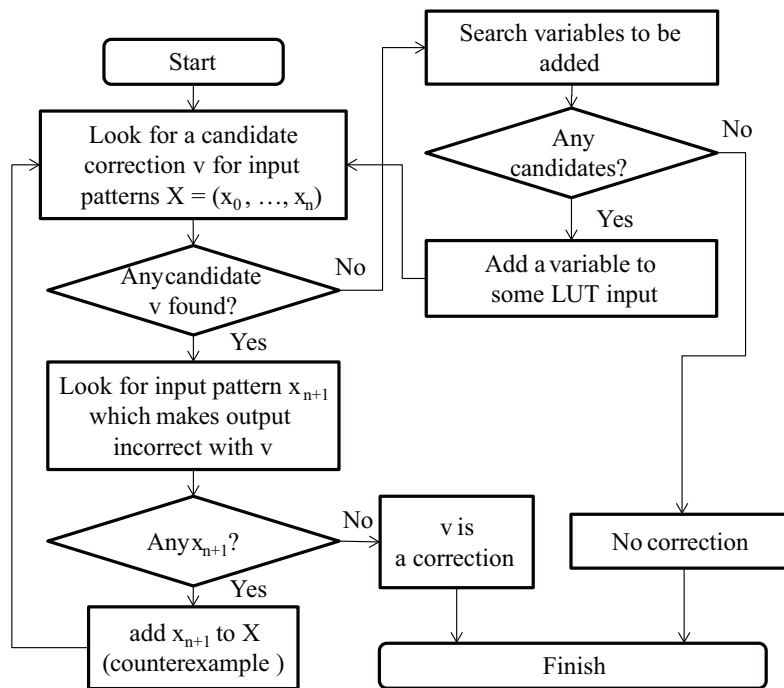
Start

Look for a candidate correction v for input patterns X = ($x_0$, …, $x_n$)

Anycandidate v found?

No

Yes

Search variables to be added

Any candidates?

No

Yes

Add a variable to some LUT input

Look for input pattern $x_{n+1}$ which makes output incorrect with v

Any $x_{n+1}$?

No

Yes

v is a correction

No correction

add $x_{n+1}$ to X (counterexample )

Finish